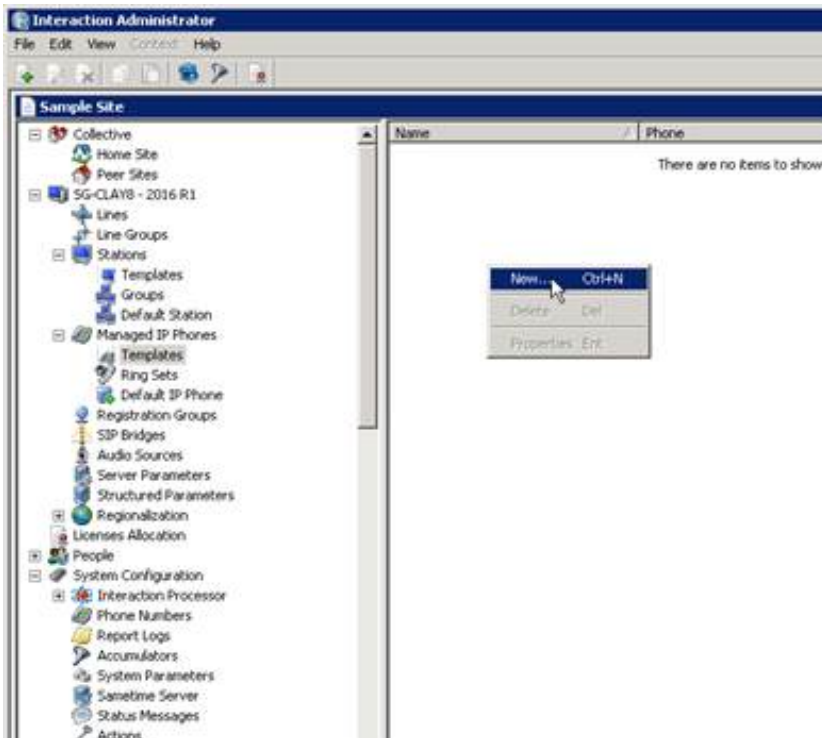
Interaction Administrator

File Edit View Context Help

Sample Site

Collective
Home Site
Peer Sites
SG-CLAY8 - 2016 R1
Lines
Line Groups
Stations
Templates
Groups
Default Station
Managed IP Phones
Templates
Ring Sets
Default IP Phone
Registration Groups
SIP Bridges
Audio Sources
Server Parameters
Structured Parameters
Regionalization
Licenses Allocation
People
System Configuration
Interaction Processor
Phone Numbers
Report Logs
Accumulators
System Parameters
Sametime Server
Status Messages
Actions

| Name | Phone |
|---|---|

There are no items to show

New... Ctrl+N
Delete Del
Properties Ent